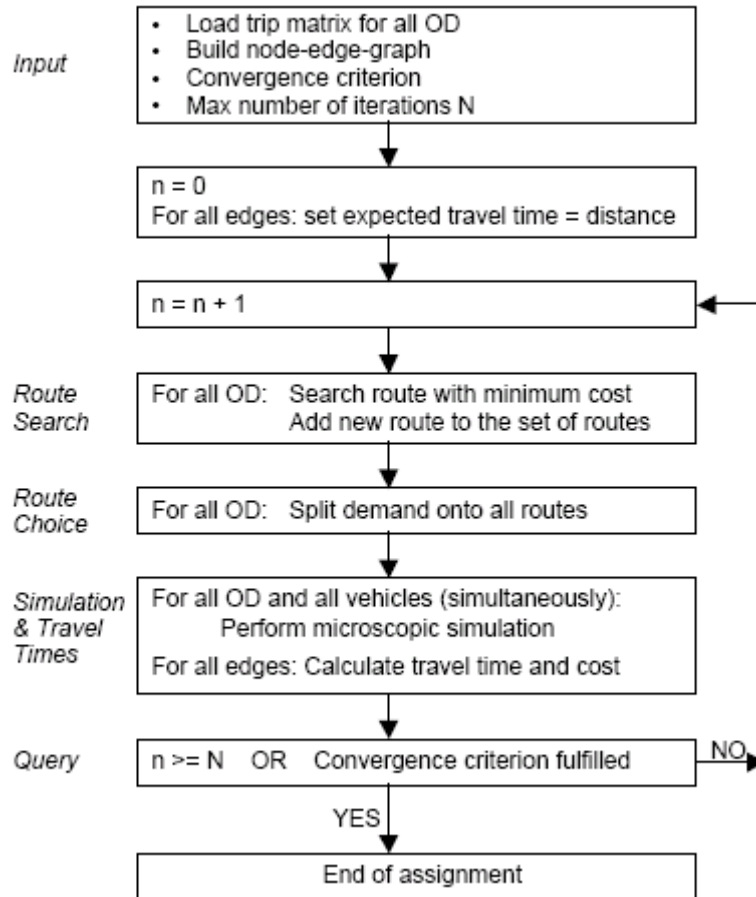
Input

- Load trip matrix for all OD
- Build node-edge-graph
- Convergence criterion
- Max number of iterations N

n = 0
For all edges: set expected travel time = distance

n = n + 1

Route Search

For all OD: Search route with minimum cost
Add new route to the set of routes

Route Choice

For all OD: Split demand onto all routes

Simulation & Travel Times

For all OD and all vehicles (simultaneously):
Perform microscopic simulation
For all edges: Calculate travel time and cost

Query

n >= N OR Convergence criterion fulfilled

NO

YES

End of assignment